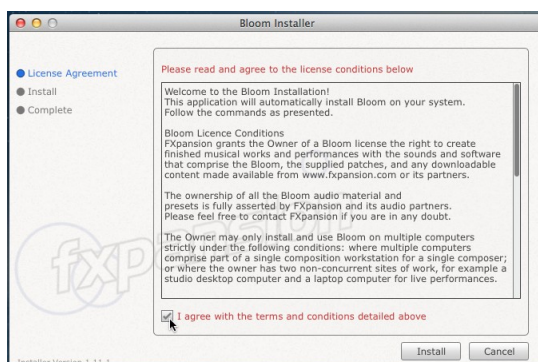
Bloom Installer

License Agreement
Install
Complete

Please read and agree to the license conditions below

Welcome to the Bloom Installation!
This application will automatically install Bloom on your system.
Follow the commands as presented.

Bloom Licence Conditions
FXpansion grants the Owner of a Bloom license the right to create finished musical works and performances with the sounds and software that comprise the Bloom, the supplied patches, and any downloadable content made available from www.fxpansion.com or its partners.

The ownership of all the Bloom audio material and presets is fully asserted by FXpansion and its audio partners.
Please feel free to contact FXpansion if you are in any doubt.

The Owner may only install and use Bloom on multiple computers strictly under the following conditions: where multiple computers comprise part of a single composition workstation for a single composer; or where the owner has two non-concurrent sites of work, for example a studio desktop computer and a laptop computer for live performances.

I agree with the terms and conditions detailed above

fxp

Installer Version 1.11.1

Install
Cancel